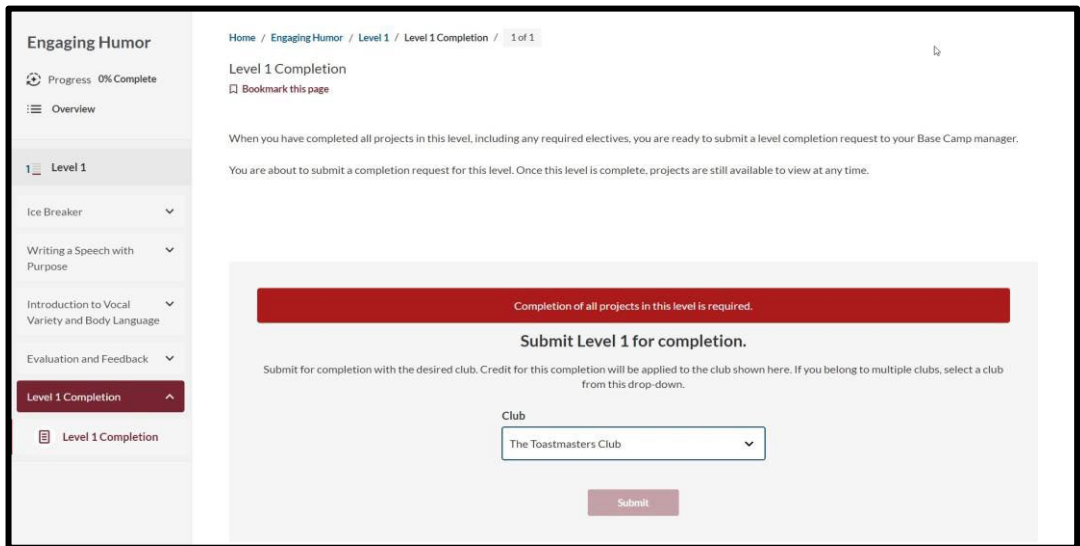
Engaging Humor

Progress 0% Complete

Overview

Level 1

Ice Breaker

Writing a Speech with Purpose

Introduction to Vocal Variety and Body Language

Evaluation and Feedback

Level 1 Completion

Level 1 Completion

Home / Engaging Humor / Level 1 / Level 1 Completion / 1 of 1

Level 1 Completion

Bookmark this page

When you have completed all projects in this level, including any required electives, you are ready to submit a level completion request to your Base Camp manager.

You are about to submit a completion request for this level. Once this level is complete, projects are still available to view at any time.

Completion of all projects in this level is required.

Submit Level 1 for completion.

Submit for completion with the desired club. Credit for this completion will be applied to the club shown here. If you belong to multiple clubs, select a club from this drop-down.

Club

The Toastmasters Club

Submit